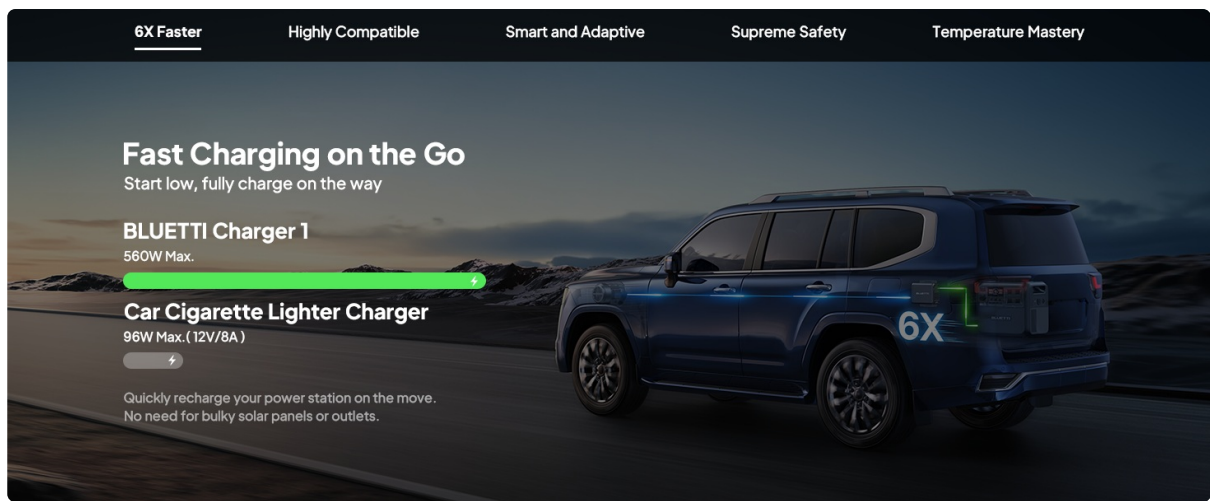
6X Faster Highly Compatible Smart and Adaptive Supreme Safety Temperature Mastery

Fast Charging on the Go
Start low, fully charge on the way

BLUETTI Charger 1
560W Max.

Car Cigarette Lighter Charger
96W Max.( 12V/8A )

Quickly recharge your power station on the move.
No need for bulky solar panels or outlets.

6X